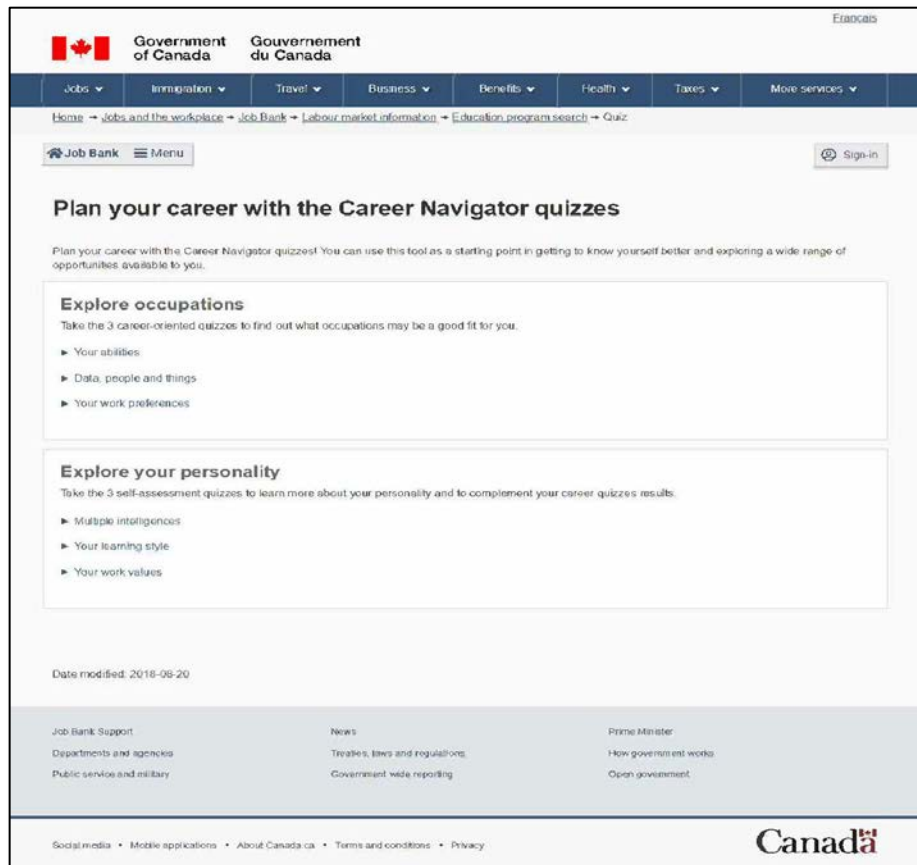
Français

Government of Canada Gouvernement du Canada

Jobs Immigration Travel Business Benefits Health Taxes More services

Home → Jobs and the workplace → Job Bank → Labour market information → Education program search → Quiz

Job Bank Menu

Sign-in

Plan your career with the Career Navigator quizzes

Plan your career with the Career Navigator quizzes! You can use this tool as a starting point in getting to know yourself better and exploring a wide range of opportunities available to you.

Explore occupations

Take the 3 career-oriented quizzes to find out what occupations may be a good fit for you.

► Your abilities

► Data, people and things

► Your work preferences

Explore your personality

Take the 3 self-assessment quizzes to learn more about your personality and to complement your career quizzes results.

► Multiple intelligences

► Your learning style

► Your work values

Date modified: 2018-06-20

Job Bank Support

Departments and agencies

Public service and military

News

Treaties, laws and regulations

Government-wide reporting

Prime Minister

How government works

Open government

Social media • Mobile applications • About Canada.ca • Terms and conditions • Privacy

Canada